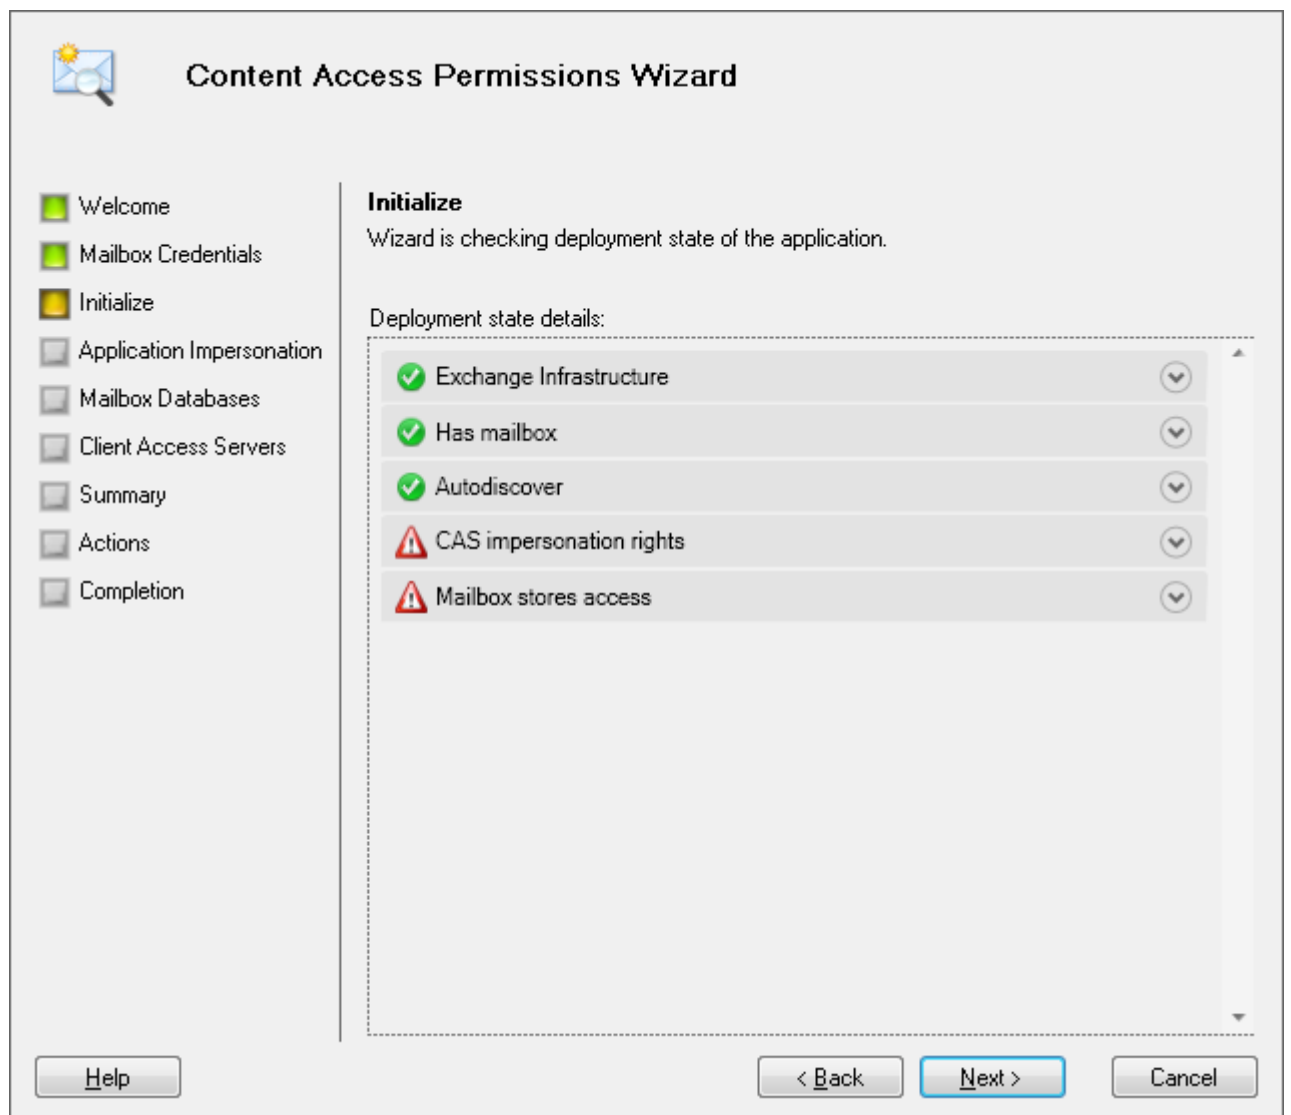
Content Access Permissions Wizard

Welcome
Mailbox Credentials
Initialize
Application Impersonation
Mailbox Databases
Client Access Servers
Summary
Actions
Completion

Initialize
Wizard is checking deployment state of the application.

Deployment state details:

Exchange Infrastructure
Has mailbox
Autodiscover
CAS impersonation rights
Mailbox stores access

Help
< Back
Next >
Cancel